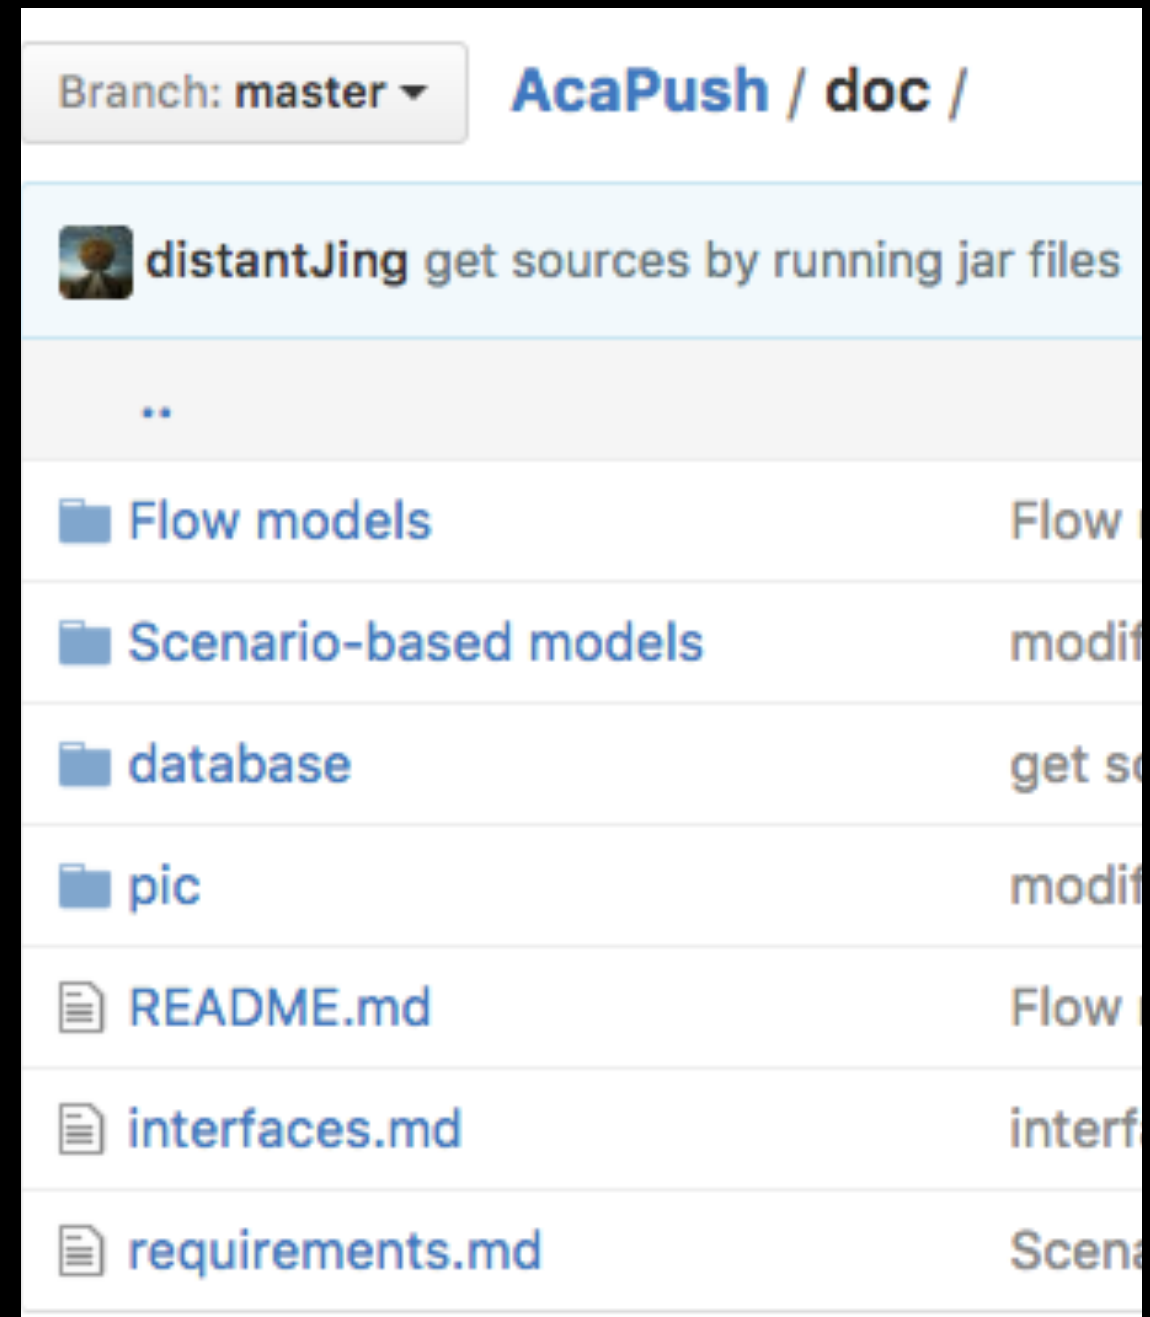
Branch: master ▾

AcaPush / doc /

distantJing get sources by running jar files

..

| | |
|---|---|
| Flow models | Flow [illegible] |
| Scenario-based models | modif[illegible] |
| database | get s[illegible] |
| pic | modif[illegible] |
| README.md | Flow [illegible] |
| interfaces.md | interf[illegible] |
| requirements.md | Scen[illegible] |